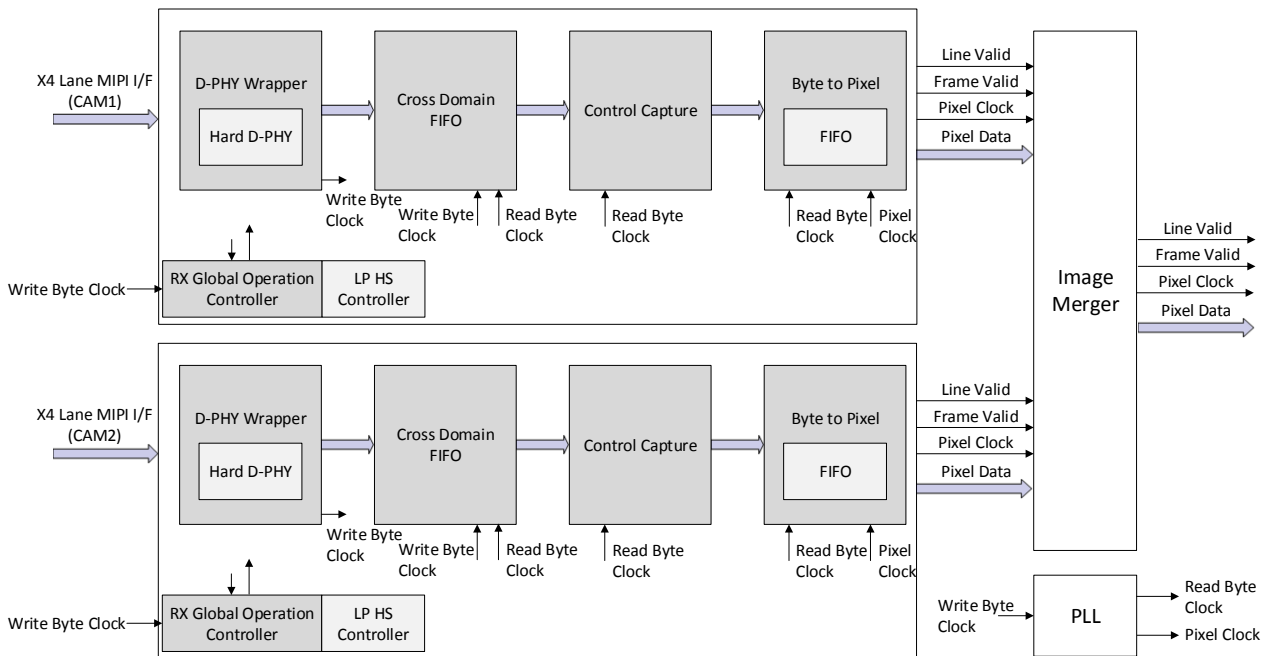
X4 Lane MIPI I/F (CAM1)

D-PHY Wrapper

Hard D-PHY

Write Byte Clock

Cross Domain FIFO

Write Byte Clock

Read Byte Clock

Control Capture

Read Byte Clock

Byte to Pixel

FIFO

Read Byte Clock

Pixel Clock

Line Valid

Frame Valid

Pixel Clock

Pixel Data

Write Byte Clock

RX Global Operation Controller

LP HS Controller

Image Merger

Line Valid

Frame Valid

Pixel Clock

Pixel Data

X4 Lane MIPI I/F (CAM2)

D-PHY Wrapper

Hard D-PHY

Write Byte Clock

Cross Domain FIFO

Write Byte Clock

Read Byte Clock

Control Capture

Read Byte Clock

Byte to Pixel

FIFO

Read Byte Clock

Pixel Clock

Line Valid

Frame Valid

Pixel Clock

Pixel Data

Write Byte Clock

RX Global Operation Controller

LP HS Controller

Write Byte Clock

PLL

Read Byte Clock

Pixel Clock